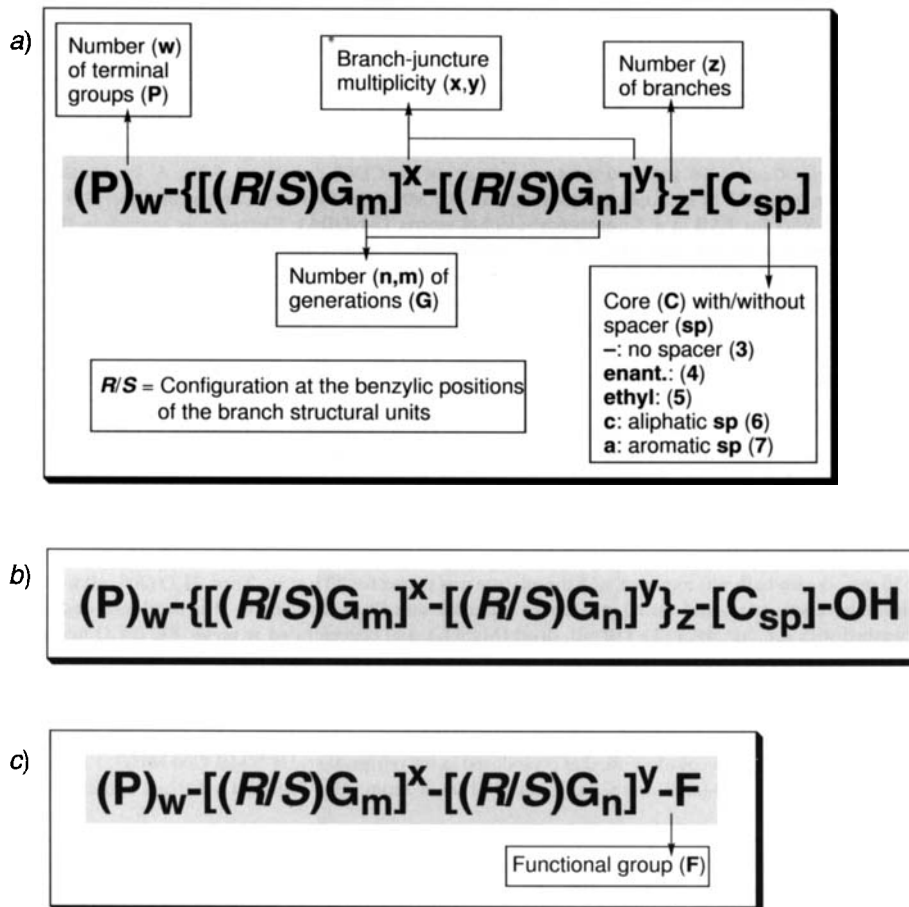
a)

Number (w) of terminal groups (P)

Branch-juncture multiplicity (x,y)

Number (z) of branches

$(P)_w\text{-}\{[(R/S)G_m]^x\text{-}[(R/S)G_n]^y\}_z\text{-}[C_{sp}]$

Number (n,m) of generations (G)

Core (C) with/without spacer (sp)
–: no spacer (3)
enant.: (4)
ethyl: (5)
c: aliphatic sp (6)
a: aromatic sp (7)

R/S = Configuration at the benzylic positions of the branch structural units

b)

$(P)_w\text{-}\{[(R/S)G_m]^x\text{-}[(R/S)G_n]^y\}_z\text{-}[C_{sp}]\text{-}OH$

c)

$(P)_w\text{-}[(R/S)G_m]^x\text{-}[(R/S)G_n]^y\text{-}F$

Functional group (F)